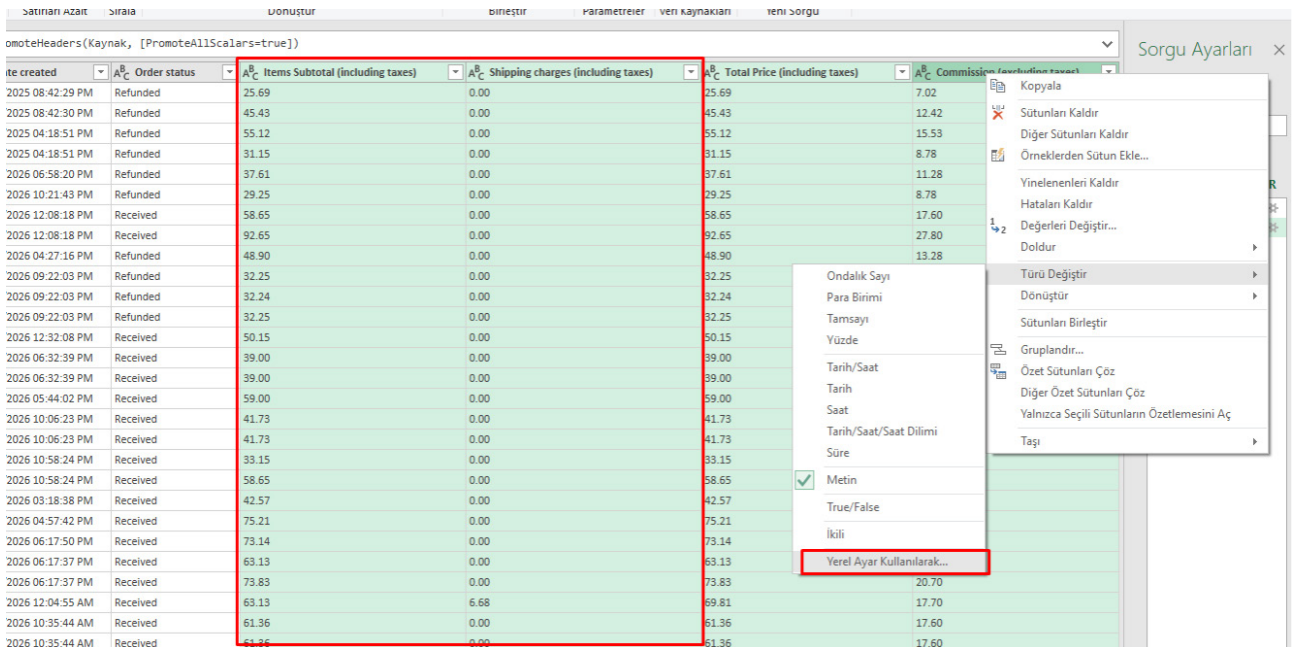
Satırları Azalt | Sırala | Dönüştür | Birleştir | Parametreler | Veri Kaynakları | Yeni Sorgu

omoteHeaders(Kaynak, [PromoteAllScalars=true])

Sorgu Ayarları ×

| te created | Order status | Items Subtotal (including taxes) | Shipping charges (including taxes) | Total Price (including taxes) | Commission (excluding taxes) |
|---|---|---|---|---|---|
| 2025 08:42:29 PM | Refunded | 25.69 | 0.00 | 25.69 | 7.02 |
| 2025 08:42:30 PM | Refunded | 45.43 | 0.00 | 45.43 | 12.42 |
| 2025 04:18:51 PM | Refunded | 55.12 | 0.00 | 55.12 | 15.53 |
| 2025 04:18:51 PM | Refunded | 31.15 | 0.00 | 31.15 | 8.78 |
| 2026 06:58:20 PM | Refunded | 37.61 | 0.00 | 37.61 | 11.28 |
| 2026 10:21:43 PM | Refunded | 29.25 | 0.00 | 29.25 | 8.78 |
| 2026 12:08:18 PM | Received | 58.65 | 0.00 | 58.65 | 17.60 |
| 2026 12:08:18 PM | Received | 92.65 | 0.00 | 92.65 | 27.80 |
| 2026 04:27:16 PM | Refunded | 48.90 | 0.00 | 48.90 | 13.28 |
| 2026 09:22:03 PM | Refunded | 32.25 | 0.00 | 32.25 | |
| 2026 09:22:03 PM | Refunded | 32.24 | 0.00 | 32.24 | |
| 2026 09:22:03 PM | Refunded | 32.25 | 0.00 | 32.25 | |
| 2026 12:32:08 PM | Received | 50.15 | 0.00 | 50.15 | |
| 2026 06:32:39 PM | Received | 39.00 | 0.00 | 39.00 | |
| 2026 06:32:39 PM | Received | 39.00 | 0.00 | 39.00 | |
| 2026 05:44:02 PM | Received | 59.00 | 0.00 | 59.00 | |
| 2026 10:06:23 PM | Received | 41.73 | 0.00 | 41.73 | |
| 2026 10:06:23 PM | Received | 41.73 | 0.00 | 41.73 | |
| 2026 10:58:24 PM | Received | 33.15 | 0.00 | 33.15 | |
| 2026 10:58:24 PM | Received | 58.65 | 0.00 | 58.65 | |
| 2026 03:18:38 PM | Received | 42.57 | 0.00 | 42.57 | |
| 2026 04:57:42 PM | Received | 75.21 | 0.00 | 75.21 | |
| 2026 06:17:50 PM | Received | 73.14 | 0.00 | 73.14 | |
| 2026 06:17:37 PM | Received | 63.13 | 0.00 | 63.13 | |
| 2026 06:17:37 PM | Received | 73.83 | 0.00 | 73.83 | 20.70 |
| 2026 12:04:55 AM | Received | 63.13 | 6.68 | 69.81 | 17.70 |
| 2026 10:35:44 AM | Received | 61.36 | 0.00 | 61.36 | 17.60 |
| 2026 10:35:44 AM | Received | 61.36 | 0.00 | 61.36 | 17.60 |

Kopyala
Sütunları Kaldır
Diğer Sütunları Kaldır
Örneklerden Sütun Ekle...
Yinelenenleri Kaldır
Hataları Kaldır
Değerleri Değiştir...
Doldur
Türü Değiştir
Dönüştür
Sütunları Birleştir
Gruplandır...
Özet Sütunları Çöz
Diğer Özet Sütunları Çöz
Yalnızca Seçili Sütunların Özetlemesini Aç
Taşı

Ondalık Sayı
Para Birimi
Tamsayı
Yüzde
Tarih/Saat
Tarih
Saat
Tarih/Saat/Saat Dilimi
Süre
Metin
True/False
İkili
Yerel Ayar Kullanılarak...